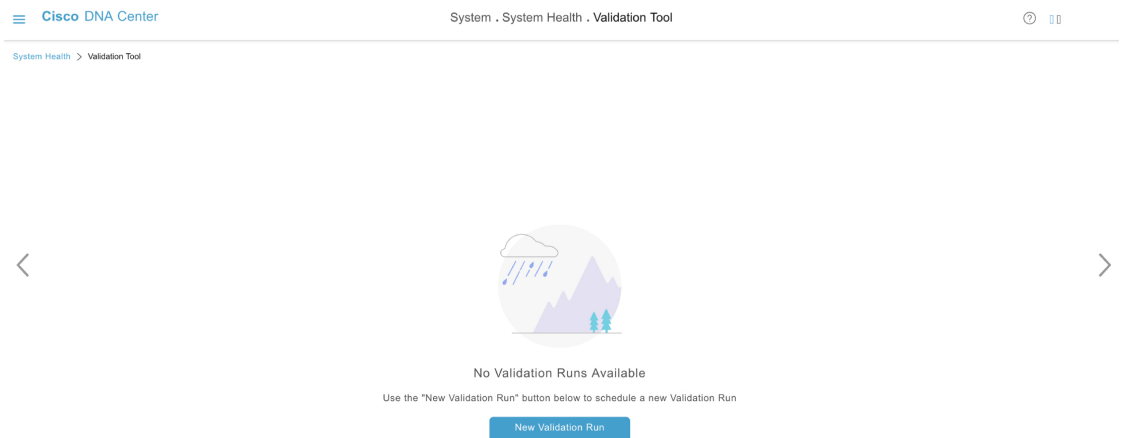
Cisco DNA Center

System . System Health . Validation Tool

System Health > Validation Tool

No Validation Runs Available

Use the "New Validation Run" button below to schedule a new Validation Run

New Validation Run